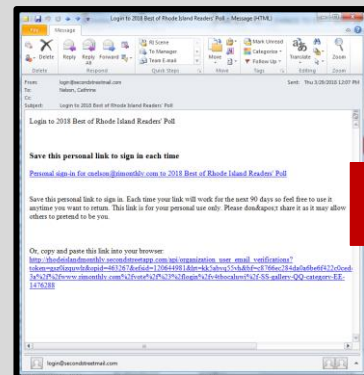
Login to 2018 Best of Rhode Island Readers' Poll – Message (HTML)

File Message

Delete Reply Reply All Forward RI Scene To Manager Team E-mail Move Mark Unread Categorize Follow Up Translate Zoom

Delete Respond Quick Steps Move Tags Editing Zoom

From: login@secondstreetmail.com
To: Nelson, Cathrine
Cc:
Subject: Login to 2018 Best of Rhode Island Readers' Poll

Sent: Thu 3/29/2018 12:07 PM

Login to 2018 Best of Rhode Island Readers' Poll

Save this personal link to sign in each time

Personal sign-in for cnelson@rimonthly.com to 2018 Best of Rhode Island Readers' Poll

Save this personal link to sign in. Each time your link will work for the next 90 days so feel free to use it anytime you want to return. This link is for your personal use only. Please don&rsquo;t share it as it may allow others to pretend to be you.

Or, copy and paste this link into your browser:
http://rhodeislandmonthly.secondstreetapp.com/api/organization_user_email_verifications?token=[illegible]

login@secondstreetmail.com